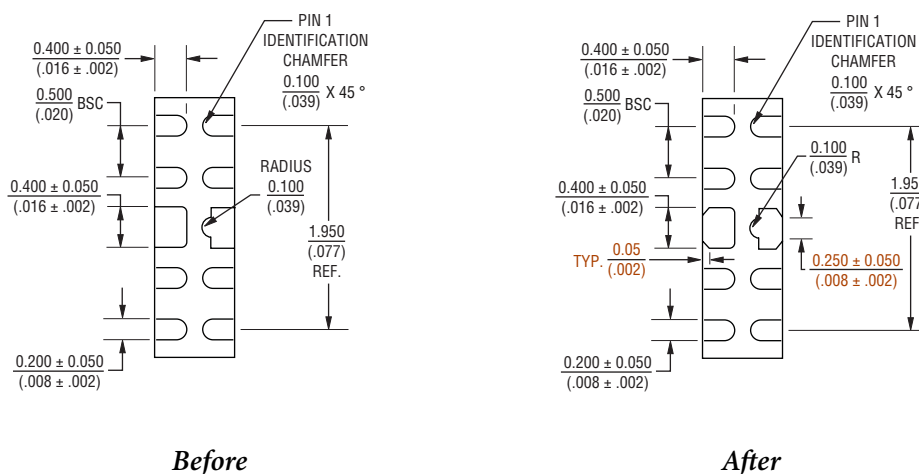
PIN 1 IDENTIFICATION CHAMFER

$\frac{0.400 \pm 0.050}{(.016 \pm .002)}$

$\frac{0.100}{(.039)}$ X 45 °

$\frac{0.500}{(.020)}$ BSC

RADIUS $\frac{0.100}{(.039)}$

$\frac{0.400 \pm 0.050}{(.016 \pm .002)}$

$\frac{1.950}{(.077)}$ REF.

$\frac{0.200 \pm 0.050}{(.008 \pm .002)}$

Before

PIN 1 IDENTIFICATION CHAMFER

$\frac{0.400 \pm 0.050}{(.016 \pm .002)}$

$\frac{0.100}{(.039)}$ X 45 °

$\frac{0.500}{(.020)}$ BSC

$\frac{0.100}{(.039)}$ R

$\frac{0.400 \pm 0.050}{(.016 \pm .002)}$

$\frac{1.95}{(.077}$ REF

TYP. $\frac{0.05}{(.002)}$

$\frac{0.250 \pm 0.050}{(.008 \pm .002)}$

$\frac{0.200 \pm 0.050}{(.008 \pm .002)}$

After